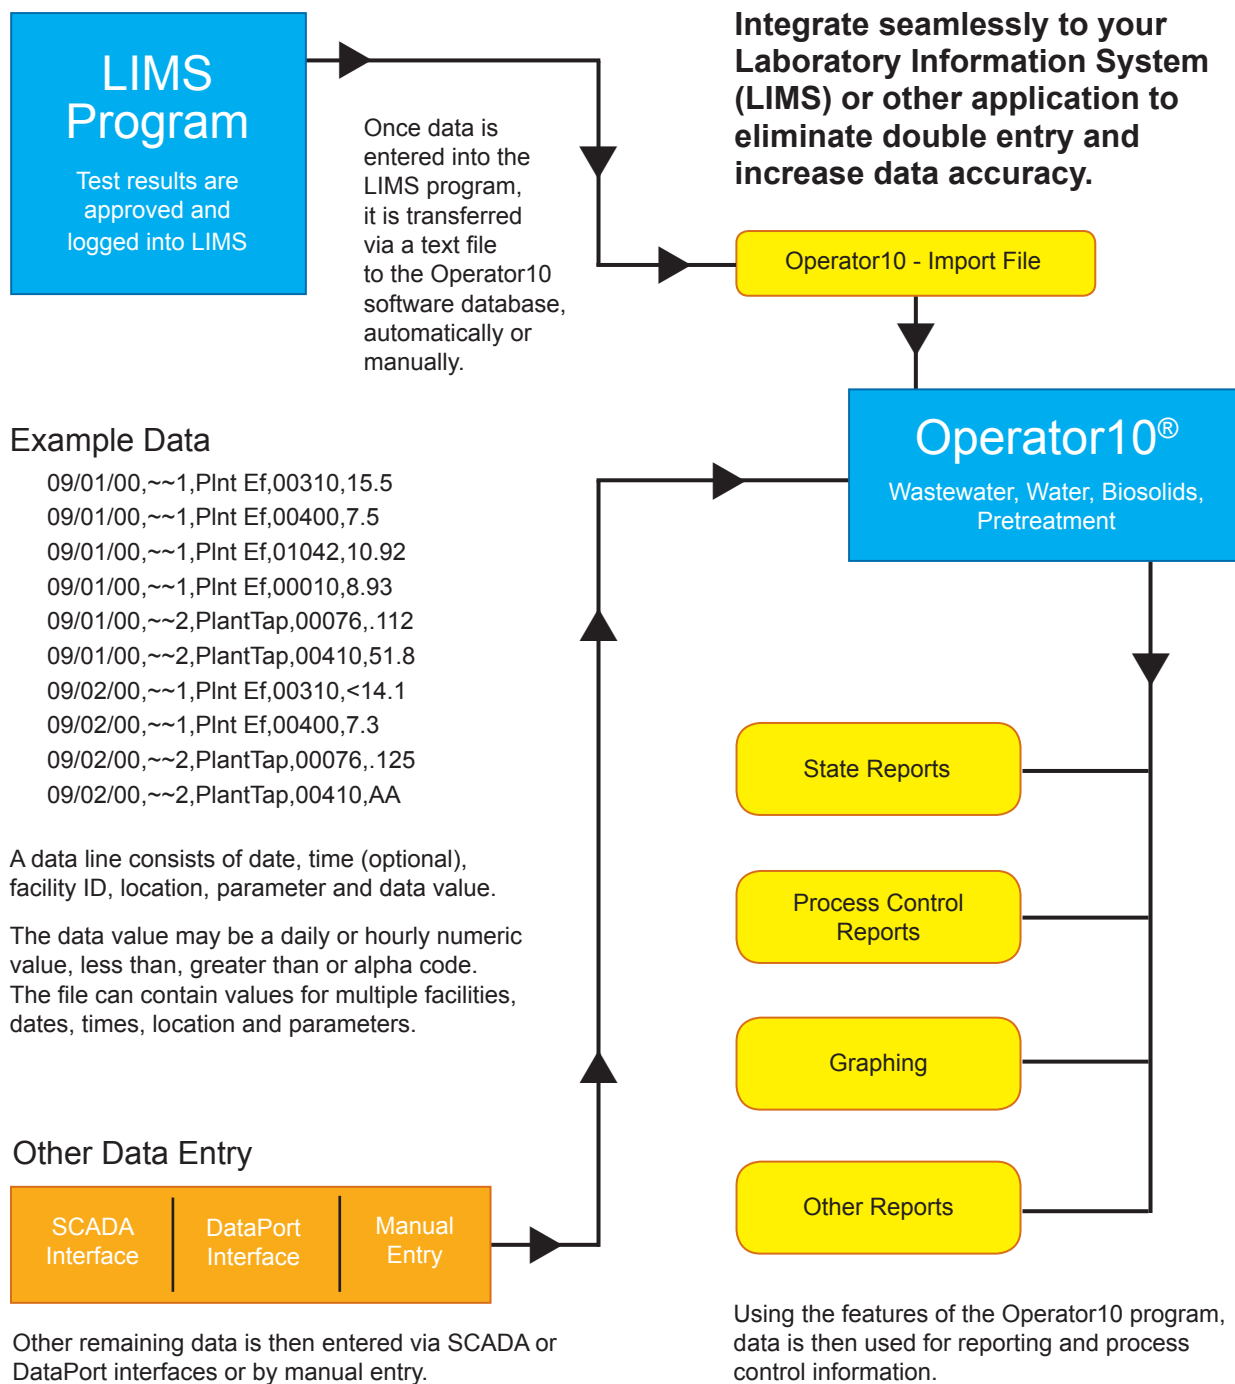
LIMS Program

Test results are approved and logged into LIMS

Once data is entered into the LIMS program, it is transferred via a text file to the Operator10 software database, automatically or manually.

Integrate seamlessly to your Laboratory Information System (LIMS) or other application to eliminate double entry and increase data accuracy.

Operator10 - Import File

Operator10®

Wastewater, Water, Biosolids, Pretreatment

Example Data

09/01/00,~~1,Plnt Ef,00310,15.5
09/01/00,~~1,Plnt Ef,00400,7.5
09/01/00,~~1,Plnt Ef,01042,10.92
09/01/00,~~1,Plnt Ef,00010,8.93
09/01/00,~~2,PlantTap,00076,.112
09/01/00,~~2,PlantTap,00410,51.8
09/02/00,~~1,Plnt Ef,00310,<14.1
09/02/00,~~1,Plnt Ef,00400,7.3
09/02/00,~~2,PlantTap,00076,.125
09/02/00,~~2,PlantTap,00410,AA

A data line consists of date, time (optional), facility ID, location, parameter and data value.

The data value may be a daily or hourly numeric value, less than, greater than or alpha code. The file can contain values for multiple facilities, dates, times, location and parameters.

State Reports

Process Control Reports

Graphing

Other Reports

Other Data Entry

SCADA Interface

DataPort Interface

Manual Entry

Other remaining data is then entered via SCADA or DataPort interfaces or by manual entry.

Using the features of the Operator10 program, data is then used for reporting and process control information.